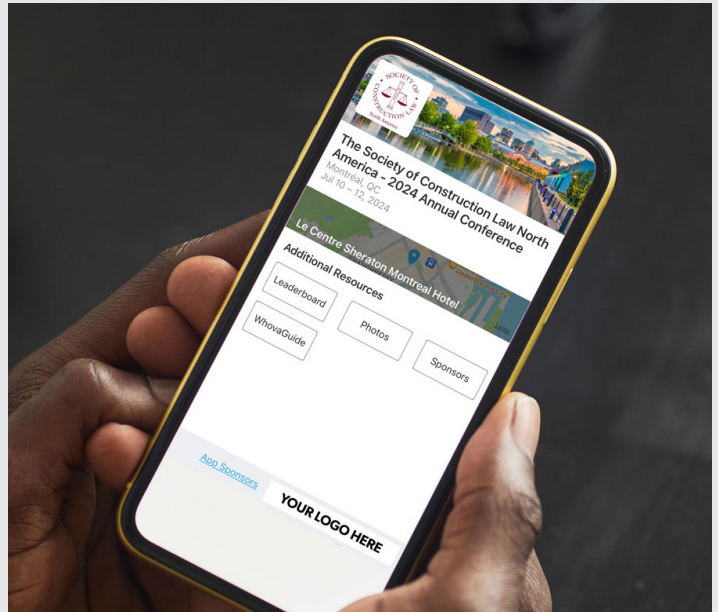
SOCIETY OF CONSTRUCTION LAW North America

The Society of Construction Law North America - 2024 Annual Conference

Montréal, QC
Jul 10 - 12, 2024

Le Centre Sheraton Montreal Hotel

Additional Resources

Leaderboard

Photos

Sponsors

WhovaGuide

App Sponsors

YOUR LOGO HERE